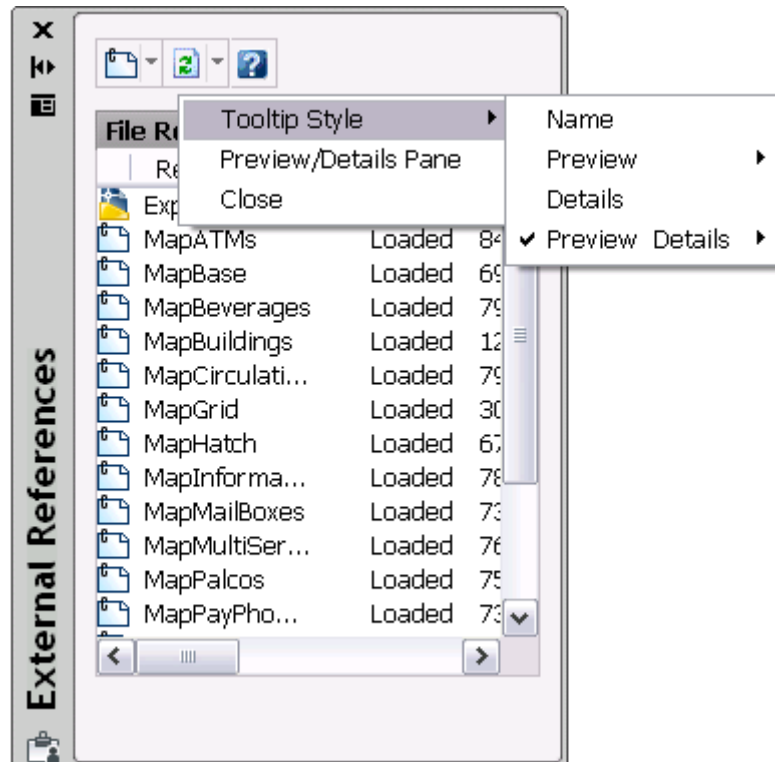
External References

File Re

Re

Exp

Tooltip Style

Preview/Details Pane

Close

Name

Preview

Details

✔ Preview Details

| | | |
|---|---|---|
| MapATMs | Loaded | 84 |
| MapBase | Loaded | 69 |
| MapBeverages | Loaded | 79 |
| MapBuildings | Loaded | 12 |
| MapCirculati... | Loaded | 79 |
| MapGrid | Loaded | 30 |
| MapHatch | Loaded | 67 |
| MapInforma... | Loaded | 78 |
| MapMailBoxes | Loaded | 73 |
| MapMultiSer... | Loaded | 76 |
| MapPalcos | Loaded | 75 |
| MapPayPho... | Loaded | 73 |